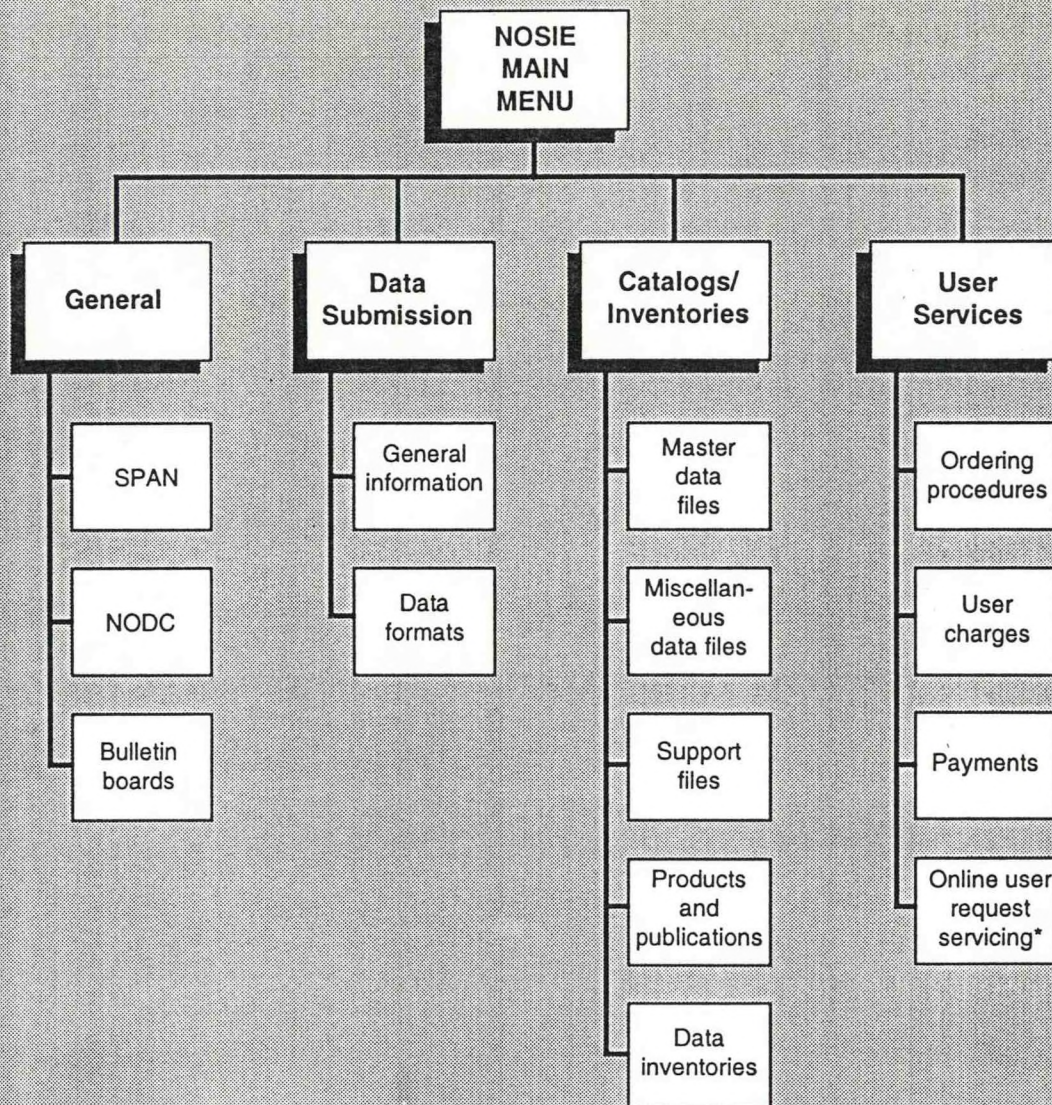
NOSIE MAIN MENU

General

SPAN

NODC

Bulletin boards

Data Submission

General information

Data formats

Catalogs/ Inventories

Master data files

Miscellaneous data files

Support files

Products and publications

Data inventories

User Services

Ordering procedures

User charges

Payments

Online user request servicing*